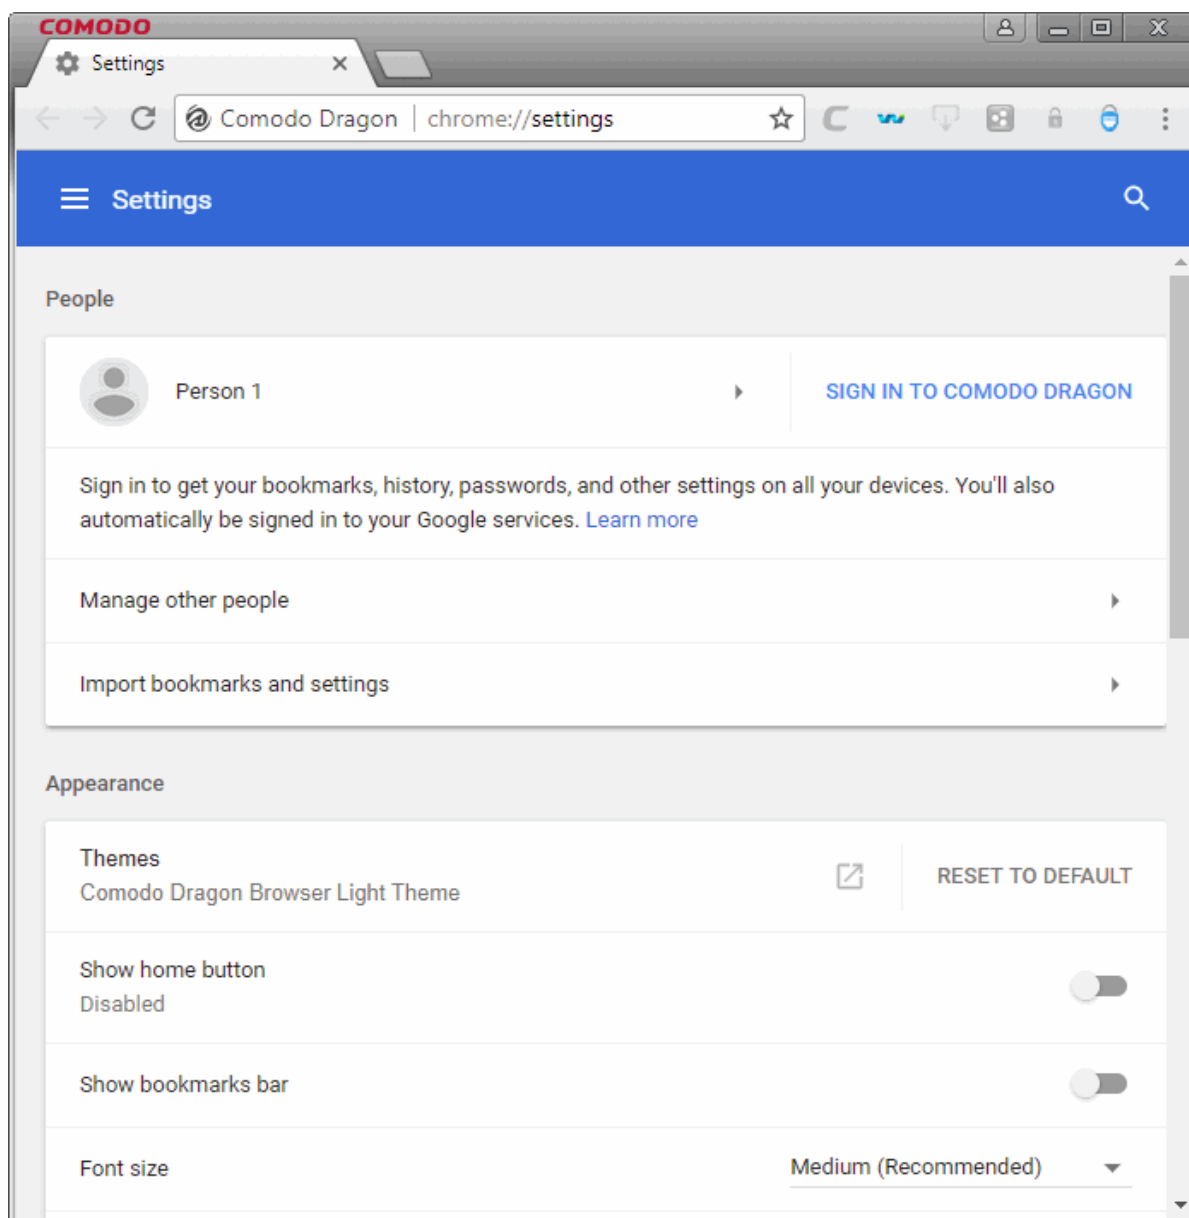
COMODO

Settings

Comodo Dragon | chrome://settings

Settings

People

Person 1

SIGN IN TO COMODO DRAGON

Sign in to get your bookmarks, history, passwords, and other settings on all your devices. You'll also automatically be signed in to your Google services. Learn more

Manage other people

Import bookmarks and settings

Appearance

Themes
Comodo Dragon Browser Light Theme

RESET TO DEFAULT

Show home button
Disabled

Show bookmarks bar

Font size

Medium (Recommended)